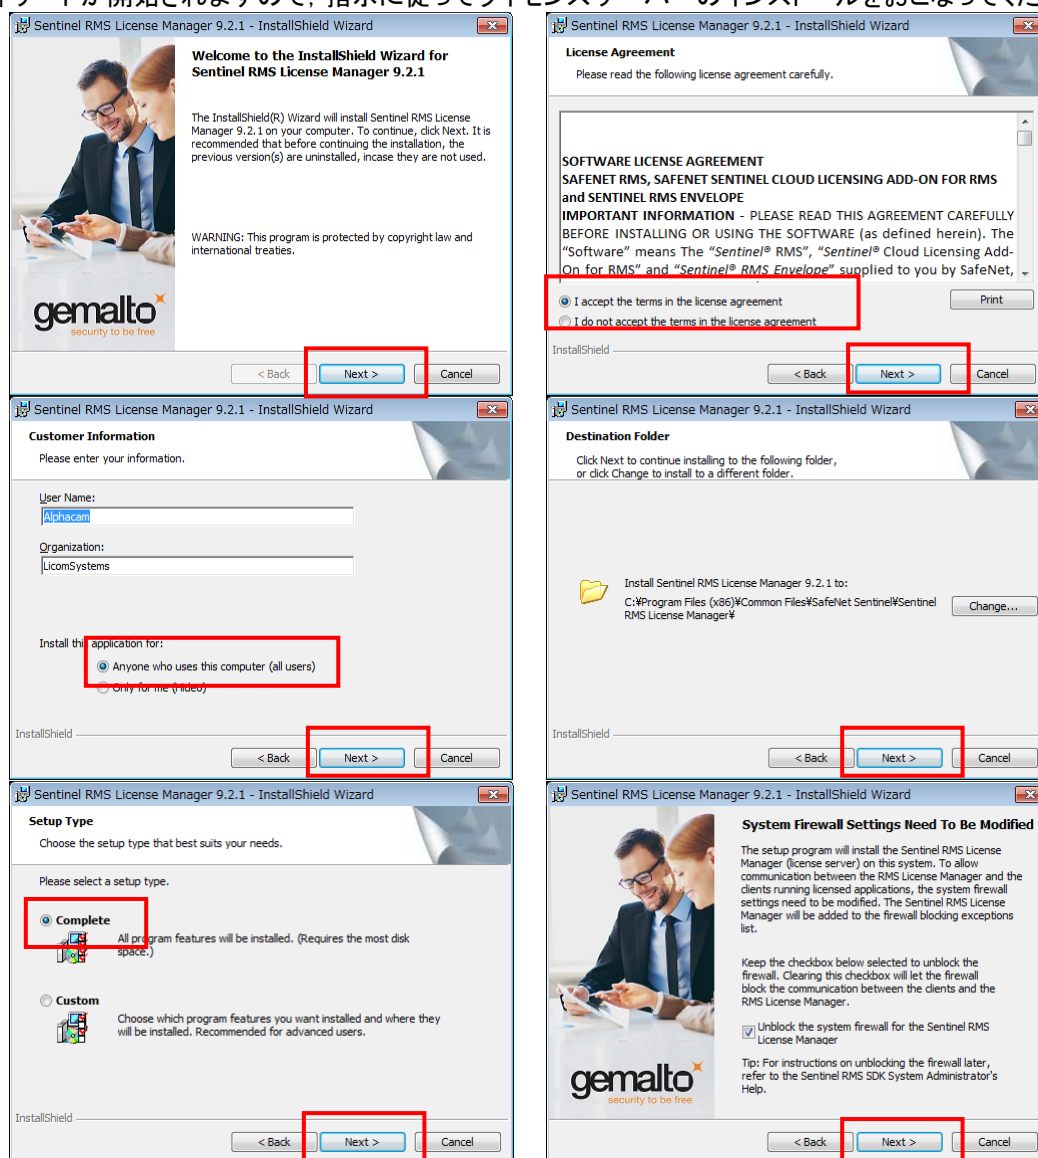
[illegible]ードが開始されますので，指示に従ってライセンスサーバーのインストールをおこなってくだ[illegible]

Sentinel RMS License Manager 9.2.1 - InstallShield Wizard

Welcome to the InstallShield Wizard for Sentinel RMS License Manager 9.2.1

The InstallShield(R) Wizard will install Sentinel RMS License Manager 9.2.1 on your computer. To continue, click Next. It is recommended that before continuing the installation, the previous version(s) are uninstalled, incase they are not used.

WARNING: This program is protected by copyright law and international treaties.

gemalto
security to be free

< Back
Next >
Cancel

Sentinel RMS License Manager 9.2.1 - InstallShield Wizard

License Agreement
Please read the following license agreement carefully.

SOFTWARE LICENSE AGREEMENT
SAFENET RMS, SAFENET SENTINEL CLOUD LICENSING ADD-ON FOR RMS and SENTINEL RMS ENVELOPE
IMPORTANT INFORMATION - PLEASE READ THIS AGREEMENT CAREFULLY BEFORE INSTALLING OR USING THE SOFTWARE (as defined herein). The "Software" means The "Sentinel® RMS", "Sentinel® Cloud Licensing Add-On for RMS" and "Sentinel® RMS Envelope" supplied to you by SafeNet,

I accept the terms in the license agreement
I do not accept the terms in the license agreement
Print

InstallShield
< Back
Next >
Cancel

Sentinel RMS License Manager 9.2.1 - InstallShield Wizard

Customer Information
Please enter your information.

User Name:
Alphacam

Organization:
LicomSystems

Install this application for:
Anyone who uses this computer (all users)
Only for me (Hideo)

InstallShield
< Back
Next >
Cancel

Sentinel RMS License Manager 9.2.1 - InstallShield Wizard

Destination Folder
Click Next to continue installing to the following folder, or click Change to install to a different folder.

Install Sentinel RMS License Manager 9.2.1 to:
C:¥Program Files (x86)¥Common Files¥SafeNet Sentinel¥Sentinel RMS License Manager¥
Change...

InstallShield
< Back
Next >
Cancel

Sentinel RMS License Manager 9.2.1 - InstallShield Wizard

Setup Type
Choose the setup type that best suits your needs.

Please select a setup type.

Complete
All program features will be installed. (Requires the most disk space.)

Custom
Choose which program features you want installed and where they will be installed. Recommended for advanced users.

InstallShield
< Back
Next >
Cancel

Sentinel RMS License Manager 9.2.1 - InstallShield Wizard

System Firewall Settings Need To Be Modified

The setup program will install the Sentinel RMS License Manager (license server) on this system. To allow communication between the RMS License Manager and the clients running licensed applications, the system firewall settings need to be modified. The Sentinel RMS License Manager will be added to the firewall blocking exceptions list.

Keep the checkbox below selected to unblock the firewall. Clearing this checkbox will let the firewall block the communication between the clients and the RMS License Manager.

Unblock the system firewall for the Sentinel RMS License Manager

Tip: For instructions on unblocking the firewall later, refer to the Sentinel RMS SDK System Administrator's Help.

gemalto
security to be free

< Back
Next >
Cancel